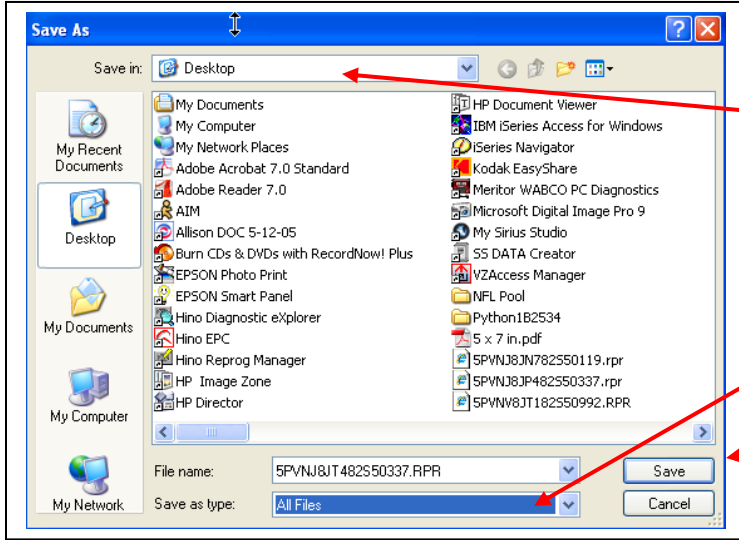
Save As

Save in: Desktop

My Recent Documents
Desktop
My Documents
My Computer
My Network

My Documents
My Computer
My Network Places
Adobe Acrobat 7.0 Standard
Adobe Reader 7.0
AIM
Allison DOC 5-12-05
Burn CDs & DVDs with RecordNow! Plus
EPSON Photo Print
EPSON Smart Panel
Hino Diagnostic eXplorer
Hino EPC
Hino Reprog Manager
HP Image Zone
HP Director

HP Document Viewer
IBM iSeries Access for Windows
iSeries Navigator
Kodak EasyShare
Meritor WABCO PC Diagnostics
Microsoft Digital Image Pro 9
My Sirius Studio
SS DATA Creator
VZAccess Manager
NFL Pool
Python1B2534
5 x 7 in.pdf
5PVNJ8JN782S50119.rpr
5PVNJ8JP482S50337.rpr
5PVNV8JT182S50992.RPR

File name: 5PVNJ8JT482S50337.RPR
Save as type: All Files

Save
Cancel